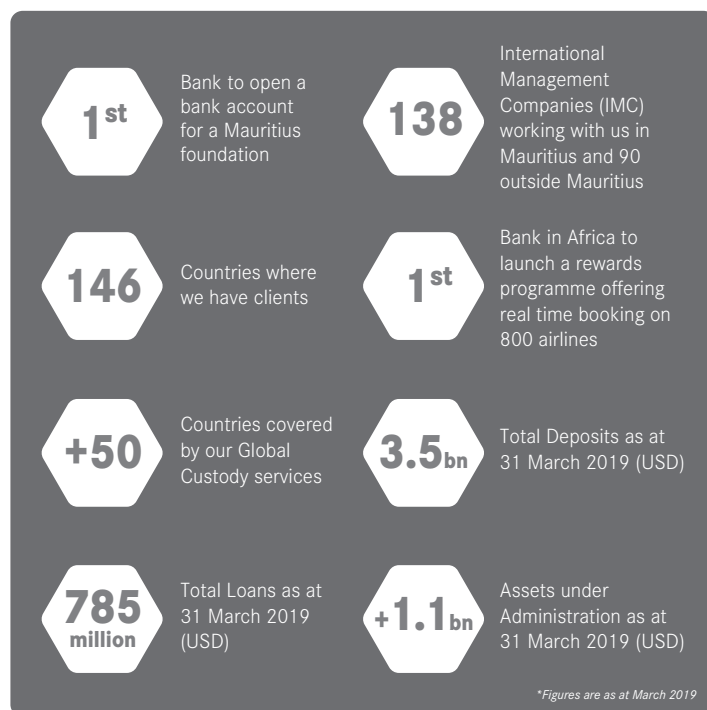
1st

Bank to open a bank account for a Mauritius foundation

138

International Management Companies (IMC) working with us in Mauritius and 90 outside Mauritius

146

Countries where we have clients

1st

Bank in Africa to launch a rewards programme offering real time booking on 800 airlines

+50

Countries covered by our Global Custody services

3.5bn

Total Deposits as at 31 March 2019 (USD)

785 million

Total Loans as at 31 March 2019 (USD)

+1.1bn

Assets under Administration as at 31 March 2019 (USD)

*Figures are as at March 2019